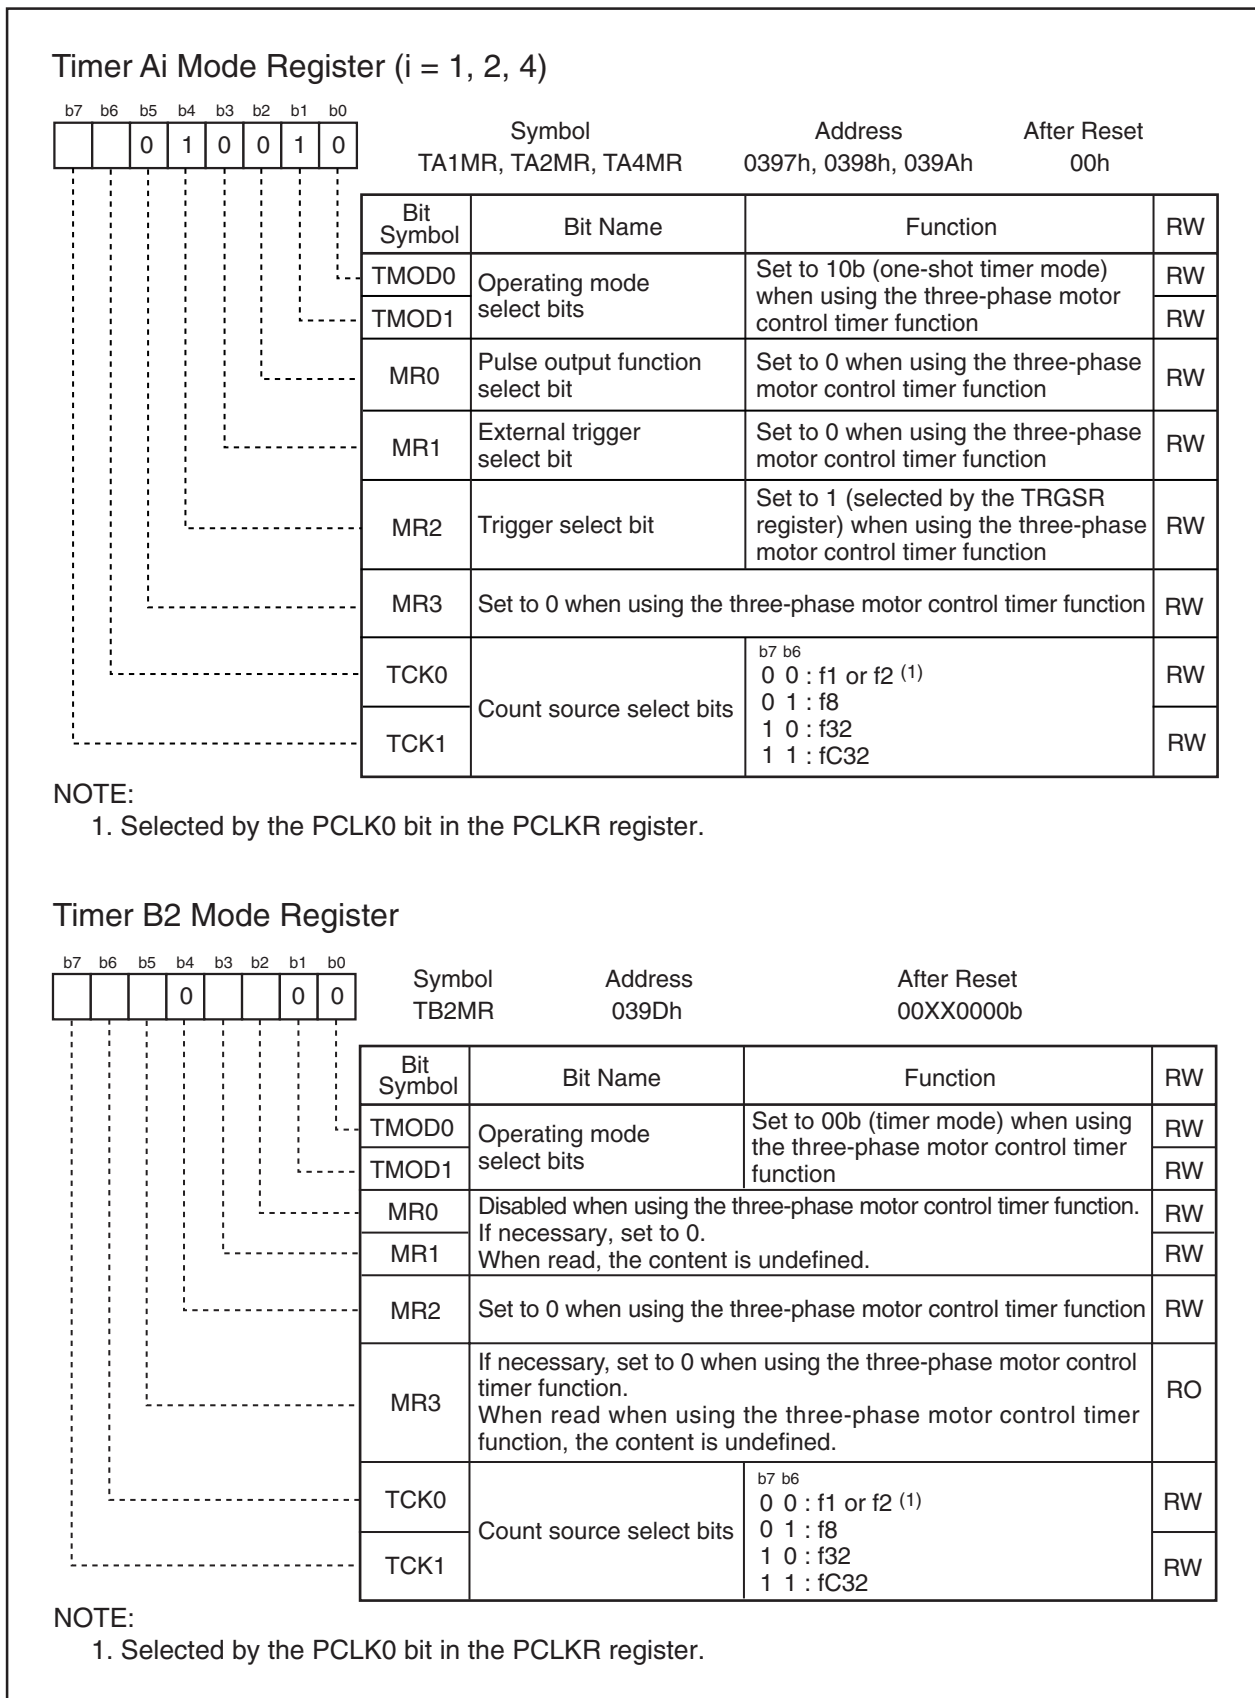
Timer Ai Mode Register (i = 1, 2, 4)

| b7 | b6 | b5 | b4 | b3 | b2 | b1 | b0 |
|---|---|---|---|---|---|---|---|
| | | 0 | 1 | 0 | 0 | 1 | 0 |

| Symbol | Address | After Reset |
|---|---|---|
| TA1MR, TA2MR, TA4MR | 0397h, 0398h, 039Ah | 00h |

| Bit Symbol | Bit Name | Function | RW |
|---|---|---|---|
| TMOD0 | Operating mode select bits | Set to 10b (one-shot timer mode) when using the three-phase motor control timer function | RW |
| TMOD1 | | | RW |
| MR0 | Pulse output function select bit | Set to 0 when using the three-phase motor control timer function | RW |
| MR1 | External trigger select bit | Set to 0 when using the three-phase motor control timer function | RW |
| MR2 | Trigger select bit | Set to 1 (selected by the TRGSR register) when using the three-phase motor control timer function | RW |
| MR3 | Set to 0 when using the three-phase motor control timer function | | RW |
| TCK0 | Count source select bits | b7 b6<br>0 0 : f1 or f2 $^{(1)}$<br>0 1 : f8<br>1 0 : f32<br>1 1 : fC32 | RW |
| TCK1 | | | RW |

NOTE:
1. Selected by the PCLK0 bit in the PCLKR register.

Timer B2 Mode Register

| b7 | b6 | b5 | b4 | b3 | b2 | b1 | b0 |
|---|---|---|---|---|---|---|---|
| | | | 0 | | | 0 | 0 |

| Symbol | Address | After Reset |
|---|---|---|
| TB2MR | 039Dh | 00XX0000b |

| Bit Symbol | Bit Name | Function | RW |
|---|---|---|---|
| TMOD0 | Operating mode select bits | Set to 00b (timer mode) when using the three-phase motor control timer function | RW |
| TMOD1 | | | RW |
| MR0 | Disabled when using the three-phase motor control timer function. If necessary, set to 0. When read, the content is undefined. | | RW |
| MR1 | | | RW |
| MR2 | Set to 0 when using the three-phase motor control timer function | | RW |
| MR3 | If necessary, set to 0 when using the three-phase motor control timer function. When read when using the three-phase motor control timer function, the content is undefined. | | RO |
| TCK0 | Count source select bits | b7 b6<br>0 0 : f1 or f2 $^{(1)}$<br>0 1 : f8<br>1 0 : f32<br>1 1 : fC32 | RW |
| TCK1 | | | RW |

NOTE:
1. Selected by the PCLK0 bit in the PCLKR register.